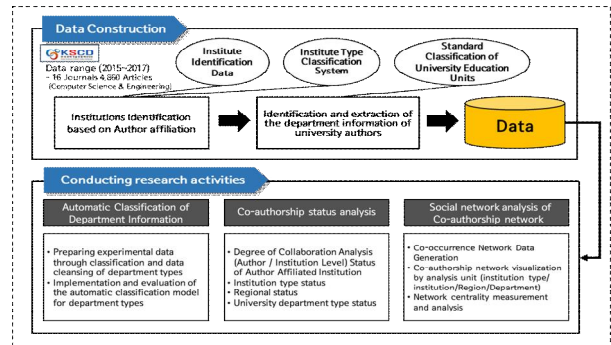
Data Construction

KSCD

Data range (2015~2017)
- 16 Journals 4,860 Articles
(Computer Science & Engineering)

Institute Identification Data

Institute Type Classification System

Standard Classification of University Education Units

Institutions Identification based on Author affiliation

Identification and extraction of the department information of university authors

Data

Conducting research activities

Automatic Classification of Department Information

• Preparing experimental data through classification and data cleansing of department types
• Implementation and evaluation of the automatic classification model for department types

Co-authorship status analysis

• Degree of Collaboration Analysis (Author / Institution Level) Status of Author Affiliated Institution
• Institution type status
• Regional status
• University department type status

Social network analysis of Co-authorship network

• Co-occurrence Network Data Generation
• Co-authorship network visualization by analysis unit (institution type/ institution/Region/Department)
• Network centrality measurement and analysis